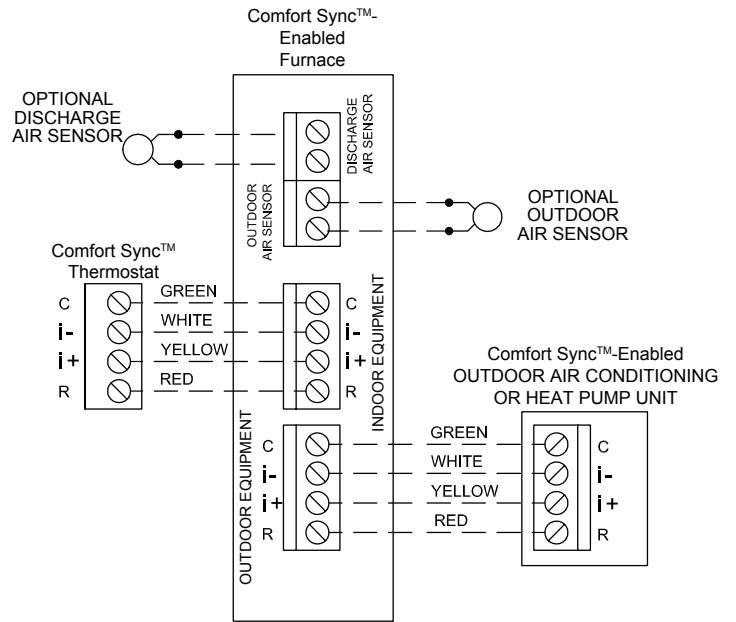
Comfort Sync$^{TM}$-Enabled Furnace

OPTIONAL DISCHARGE AIR SENSOR

DISCHARGE AIR SENSOR

OUTDOOR AIR SENSOR

OPTIONAL OUTDOOR AIR SENSOR

Comfort Sync$^{TM}$ Thermostat

C
i-
i+
R

GREEN
WHITE
YELLOW
RED

C
i-
i+
R

INDOOR EQUIPMENT

Comfort Sync$^{TM}$-Enabled OUTDOOR AIR CONDITIONING OR HEAT PUMP UNIT

OUTDOOR EQUIPMENT

C
i-
i+
R

GREEN
WHITE
YELLOW
RED

C
i-
i+
R